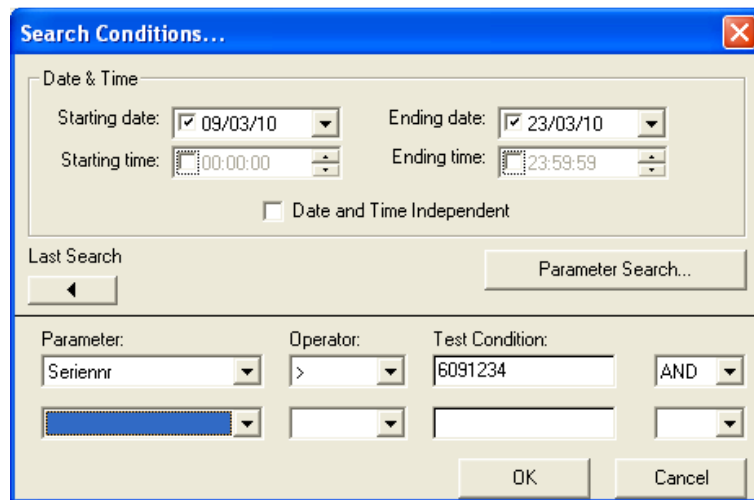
Search Conditions...

Date & Time

Starting date: 09/03/10

Ending date: 23/03/10

Starting time: 00:00:00

Ending time: 23:59:59

Date and Time Independent

Last Search

Parameter Search...

Parameter:

Operator:

Test Condition:

Seriennr

>

6091234

AND

OK

Cancel